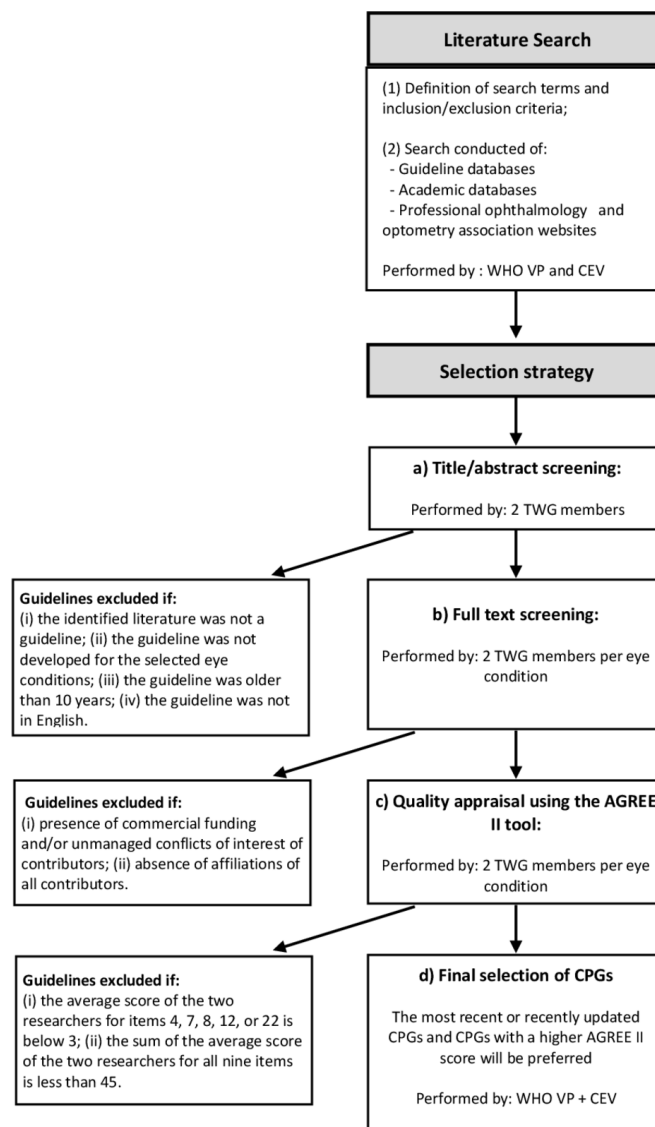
Literature Search

(1) Definition of search terms and inclusion/exclusion criteria;

(2) Search conducted of:
- Guideline databases
- Academic databases
- Professional ophthalmology and optometry association websites

Performed by : WHO VP and CEV

Selection strategy

a) Title/abstract screening:

Performed by: 2 TWG members

Guidelines excluded if:
(i) the identified literature was not a guideline; (ii) the guideline was not developed for the selected eye conditions; (iii) the guideline was older than 10 years; (iv) the guideline was not in English.

b) Full text screening:

Performed by: 2 TWG members per eye condition

Guidelines excluded if:
(i) presence of commercial funding and/or unmanaged conflicts of interest of contributors; (ii) absence of affiliations of all contributors.

c) Quality appraisal using the AGREE II tool:

Performed by: 2 TWG members per eye condition

Guidelines excluded if:
(i) the average score of the two researchers for items 4, 7, 8, 12, or 22 is below 3; (ii) the sum of the average score of the two researchers for all nine items is less than 45.

d) Final selection of CPGs

The most recent or recently updated CPGs and CPGs with a higher AGREE II score will be preferred

Performed by: WHO VP + CEV